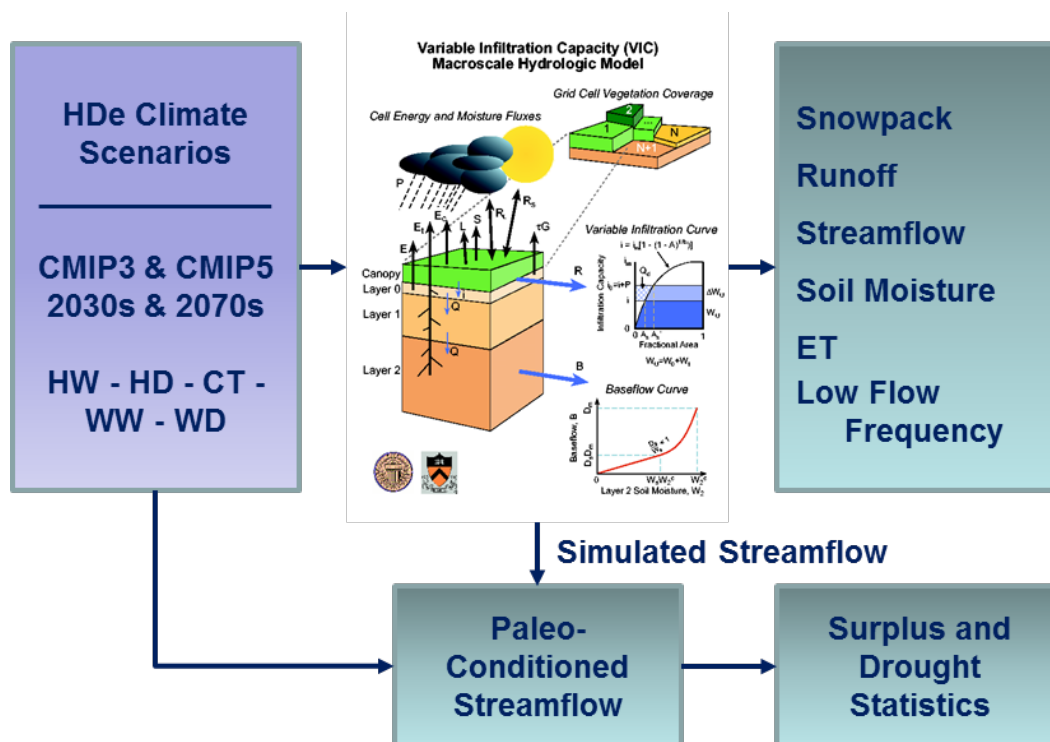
HDe Climate Scenarios

CMIP3 & CMIP5 2030s & 2070s

HW - HD - CT - WW - WD

Variable Infiltration Capacity (VIC) Macroscale Hydrologic Model

Cell Energy and Moisture Fluxes

Grid Cell Vegetation Coverage

2

1

...

N

N+1

P

$E_t$

$E_c$

L

S

$R_l$

$R_s$

$\tau G$

E

Canopy

Layer 0

Layer 1

Layer 2

I

Q

Q

R

B

Variable Infiltration Curve

$i = i_m[1-(1-A)^{1/b_i}]$

$i_m$

$i_0$

$Q_d$

$i_0=i+P$

$\Delta W_u$

$W_u$

Infiltration Capacity

0

$A_s$

$A_t$

1

Fractional Area

$W_u=W_0+W_1$

Baseflow Curve

$D_m$

Baseflow, B

$D_sD_m$

$\frac{D_s}{W_s}=1$

0

$W_sW_2^c$

$W_2^c$

Layer 2 Soil Moisture, $W_2$

Snowpack

Runoff

Streamflow

Soil Moisture

ET

Low Flow Frequency

Simulated Streamflow

Paleo-Conditioned Streamflow

Surplus and Drought Statistics